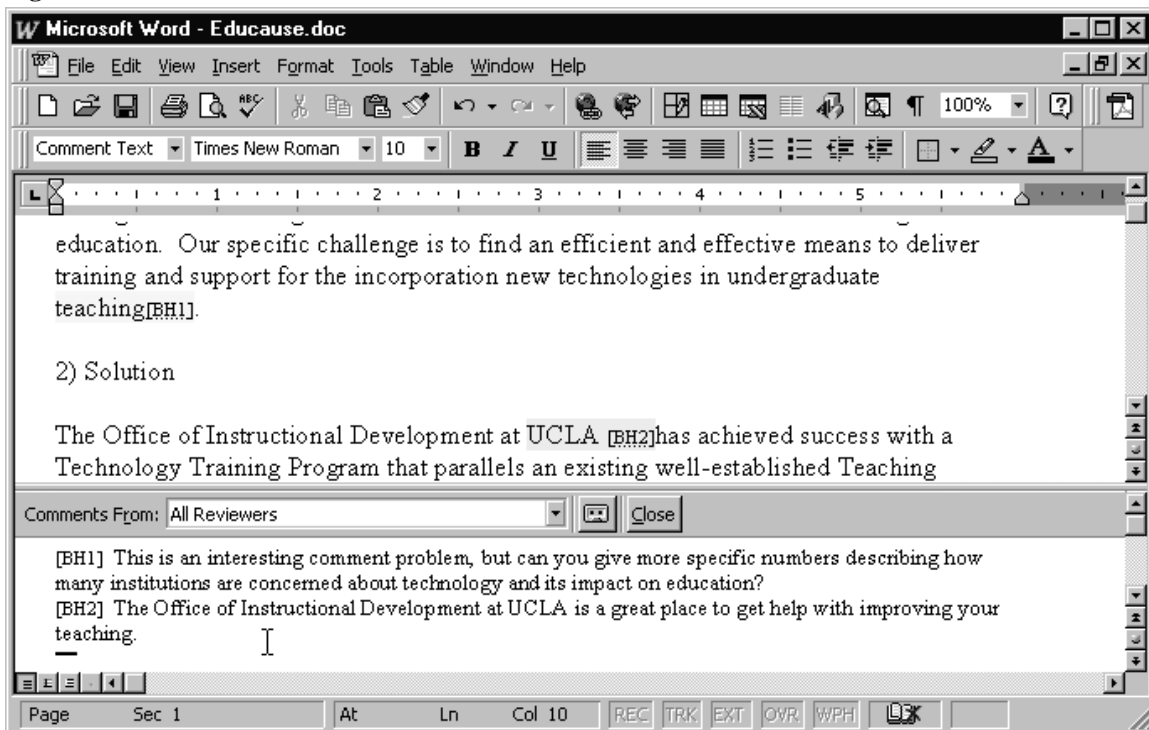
Microsoft Word - Educause.doc

File Edit View Insert Format Tools Table Window Help

100%

Comment Text Times New Roman 10 B I U

1 2 3 4 5

education. Our specific challenge is to find an efficient and effective means to deliver training and support for the incorporation new technologies in undergraduate teaching[BH1].

2) Solution

The Office of Instructional Development at UCLA [BH2]has achieved success with a Technology Training Program that parallels an existing well-established Teaching

Comments From: All Reviewers Close

[BH1] This is an interesting comment problem, but can you give more specific numbers describing how many institutions are concerned about technology and its impact on education?
[BH2] The Office of Instructional Development at UCLA is a great place to get help with improving your teaching.

Page Sec 1 At Ln Col 10 REC TRK EXT OVR WPH